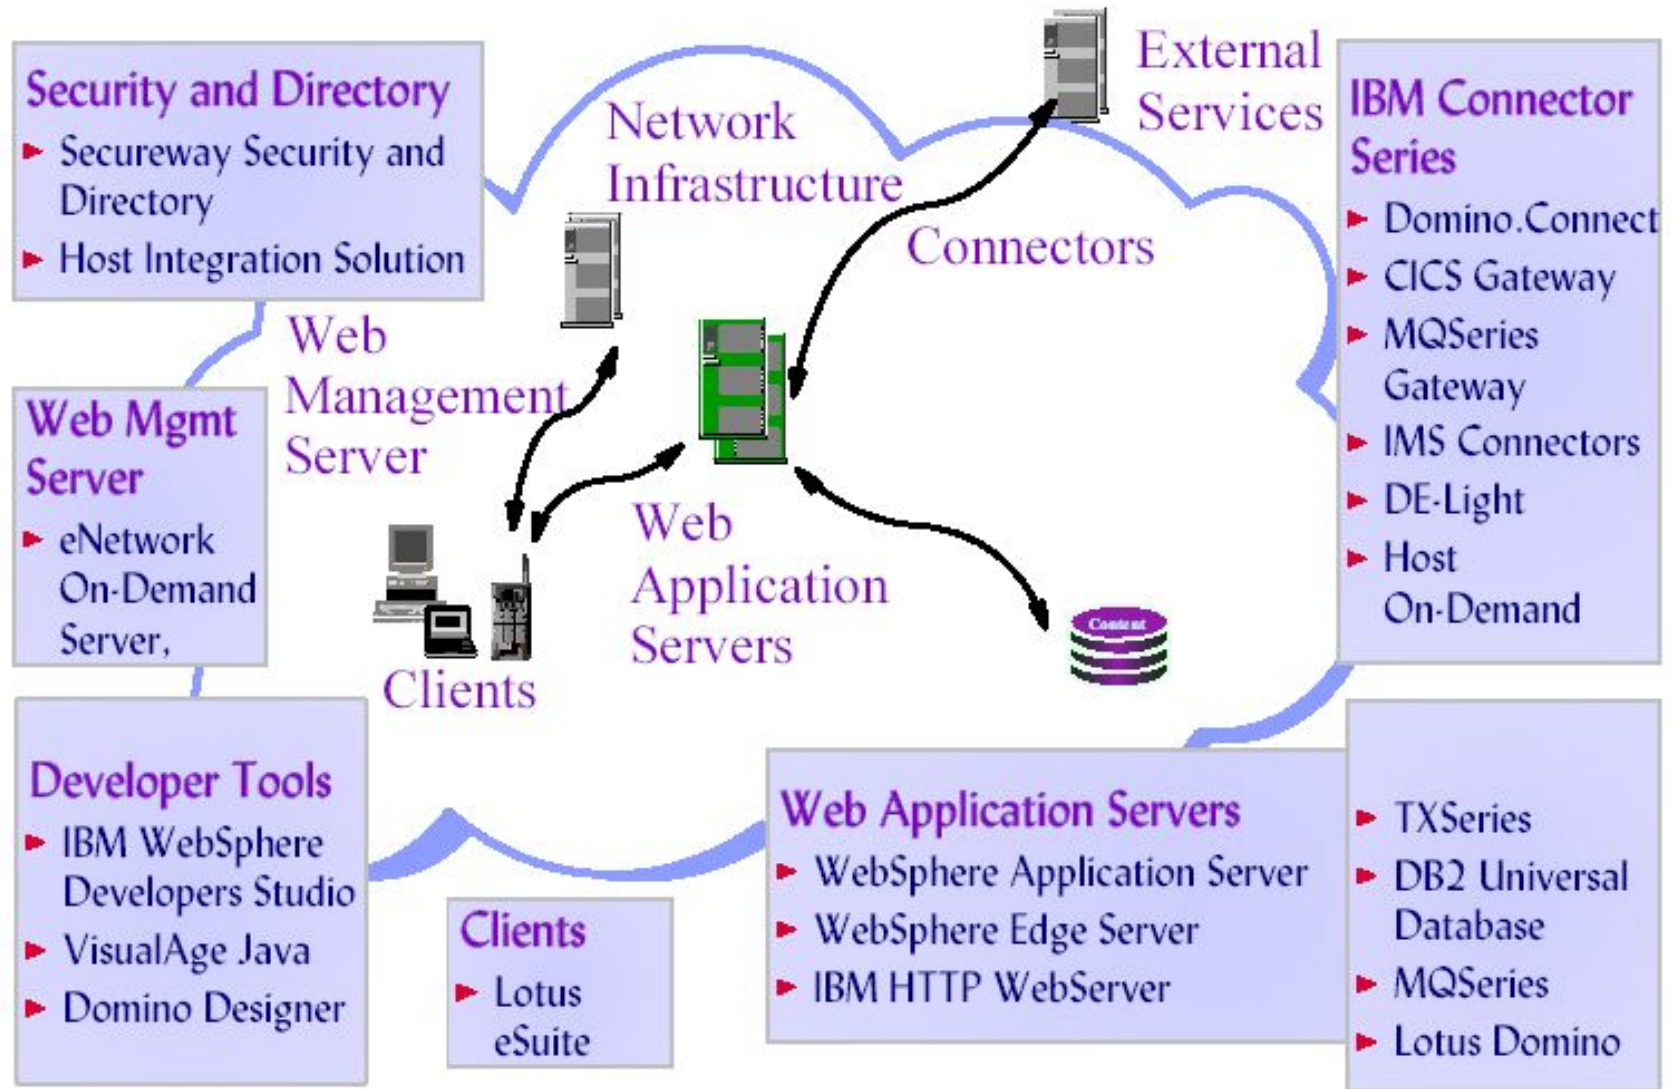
Security and Directory
- Secureway Security and Directory
- Host Integration Solution

Network Infrastructure

External Services

IBM Connector Series
- Domino.Connect
- CICS Gateway
- MQSeries Gateway
- IMS Connectors
- DE-Light
- Host On-Demand

Connectors

Web Management Server

Web Mgmt Server
- eNetwork On-Demand Server,

Web Application Servers

Content

Clients

Developer Tools
- IBM WebSphere Developers Studio
- VisualAge Java
- Domino Designer

Clients
- Lotus eSuite

Web Application Servers
- WebSphere Application Server
- WebSphere Edge Server
- IBM HTTP WebServer

- TXSeries
- DB2 Universal Database
- MQSeries
- Lotus Domino